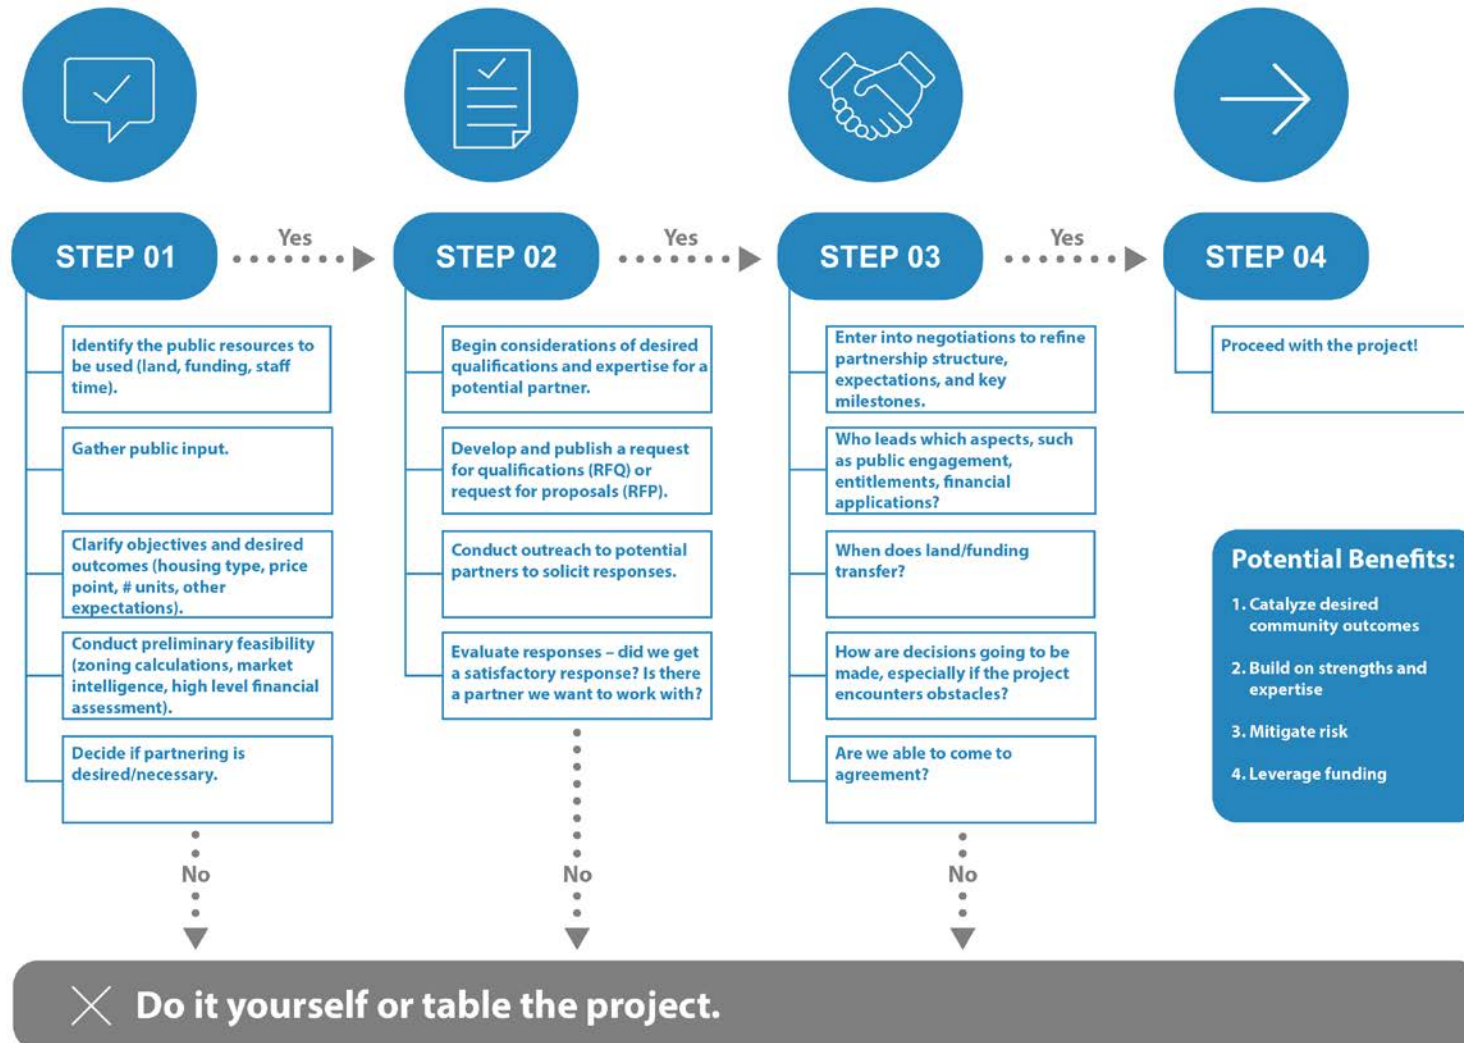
STEP 01

Yes

STEP 02

Yes

STEP 03

Yes

STEP 04

Identify the public resources to be used (land, funding, staff time).

Gather public input.

Clarify objectives and desired outcomes (housing type, price point, # units, other expectations).

Conduct preliminary feasibility (zoning calculations, market intelligence, high level financial assessment).

Decide if partnering is desired/necessary.

No

Begin considerations of desired qualifications and expertise for a potential partner.

Develop and publish a request for qualifications (RFQ) or request for proposals (RFP).

Conduct outreach to potential partners to solicit responses.

Evaluate responses – did we get a satisfactory response? Is there a partner we want to work with?

No

Enter into negotiations to refine partnership structure, expectations, and key milestones.

Who leads which aspects, such as public engagement, entitlements, financial applications?

When does land/funding transfer?

How are decisions going to be made, especially if the project encounters obstacles?

Are we able to come to agreement?

No

Proceed with the project!

Potential Benefits:

1. Catalyze desired community outcomes

2. Build on strengths and expertise

3. Mitigate risk

4. Leverage funding

Do it yourself or table the project.